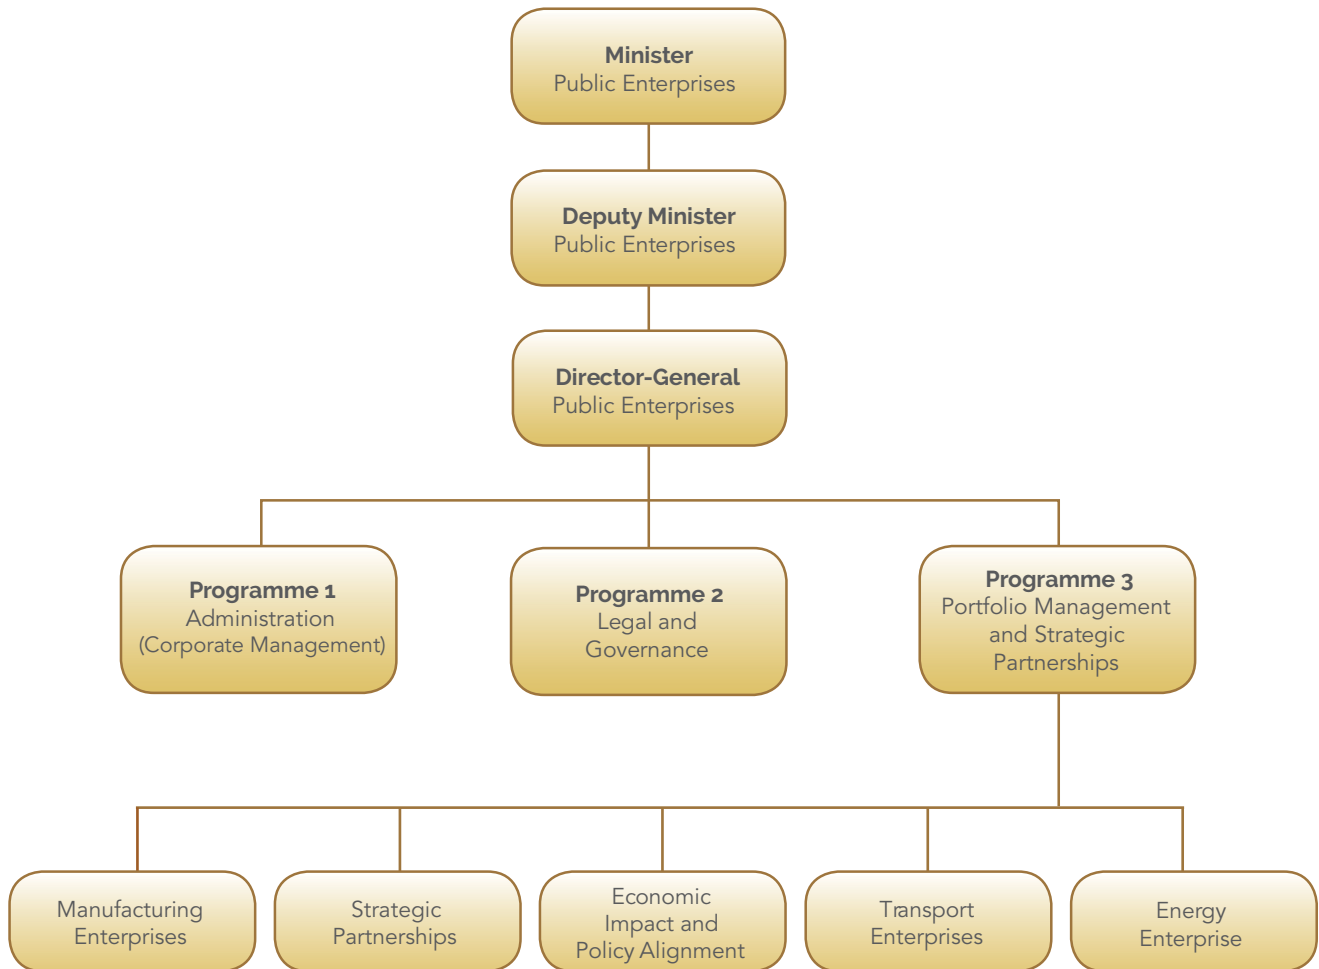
**Minister**
Public Enterprises

**Deputy Minister**
Public Enterprises

**Director-General**
Public Enterprises

**Programme 1**
Administration
(Corporate Management)

**Programme 2**
Legal and
Governance

**Programme 3**
Portfolio Management
and Strategic
Partnerships

Manufacturing
Enterprises

Strategic
Partnerships

Economic
Impact and
Policy Alignment

Transport
Enterprises

Energy
Enterprise